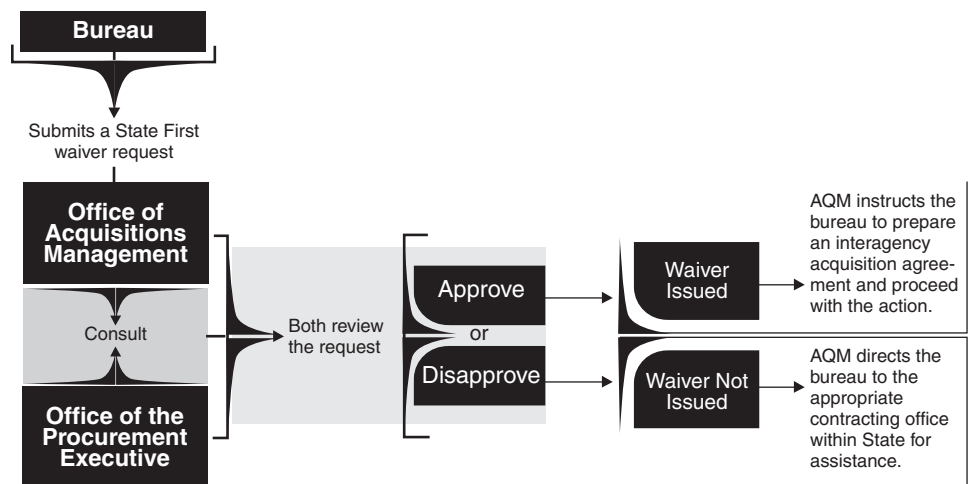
Bureau

Submits a State First waiver request

Office of Acquisitions Management

Consult

Office of the Procurement Executive

Both review the request

Approve

or

Disapprove

Waiver Issued

AQM instructs the bureau to prepare an interagency acquisition agreement and proceed with the action.

Waiver Not Issued

AQM directs the bureau to the appropriate contracting office within State for assistance.